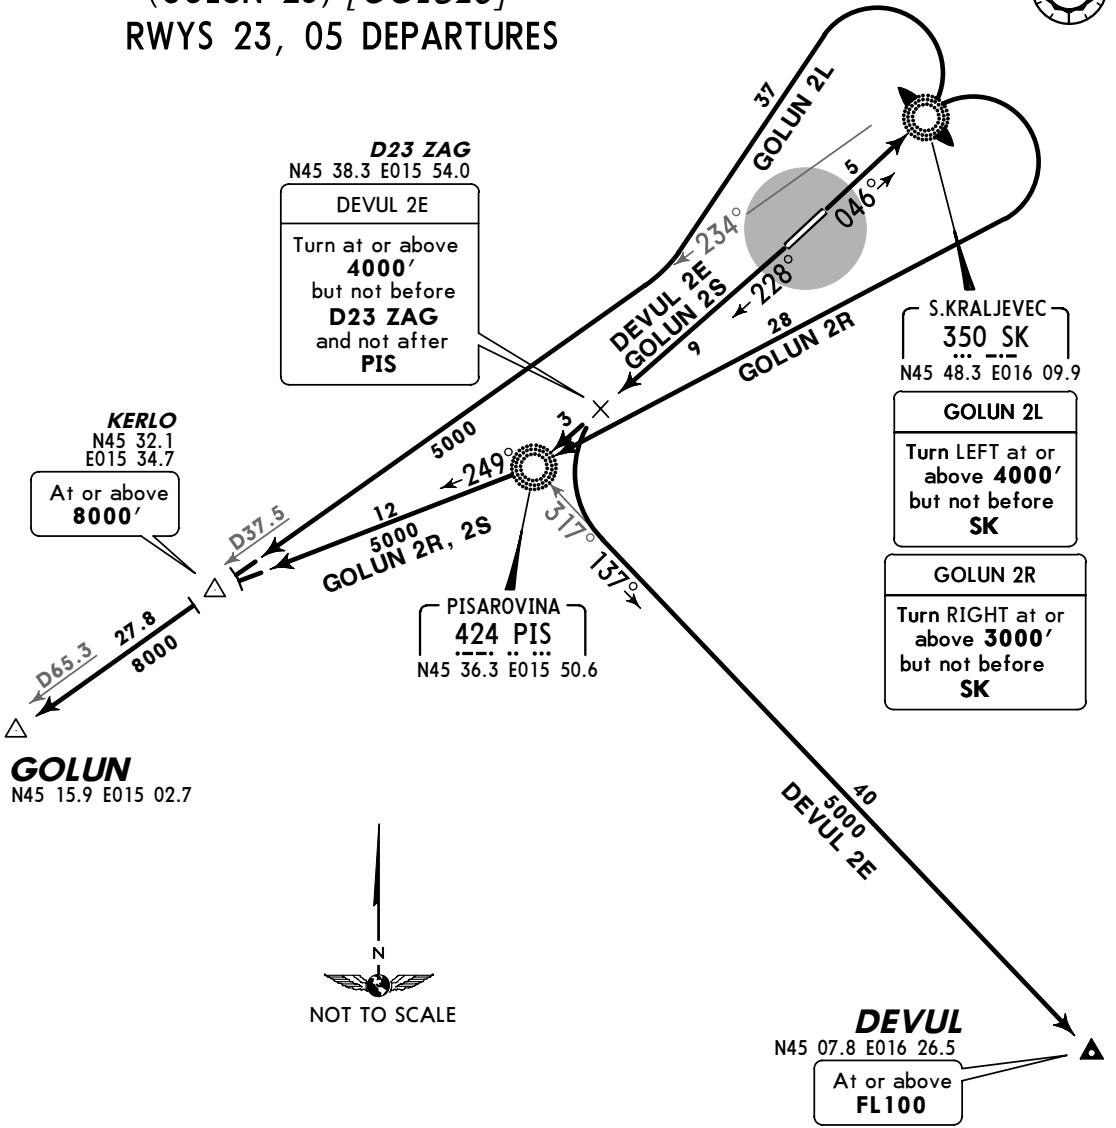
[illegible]
RWYS 23, 05 DEPARTURES

D23 ZAG
N45 38.3 E015 54.0

DEVUL 2E

Turn at or above 4000′ but not before D23 ZAG and not after PIS

37
GOLUN 2L

5
046°
234°
228°

DEVUL 2E
GOLUN 2S
9

28
GOLUN 2R

S.KRALJEVEC
350 SK
N45 48.3 E016 09.9

GOLUN 2L

Turn LEFT at or above 4000′ but not before SK

GOLUN 2R

Turn RIGHT at or above 3000′ but not before SK

KERLO
N45 32.1
E015 34.7

At or above 8000′

5000
3
249°
317°
137°

D37.5
12
5000
GOLUN 2R, 2S

PISAROVINA
424 PIS
N45 36.3 E015 50.6

D65.3
27.8
8000

GOLUN
N45 15.9 E015 02.7

40
5000
DEVUL 2E

N
NOT TO SCALE

DEVUL
N45 07.8 E016 26.5

At or above FL100